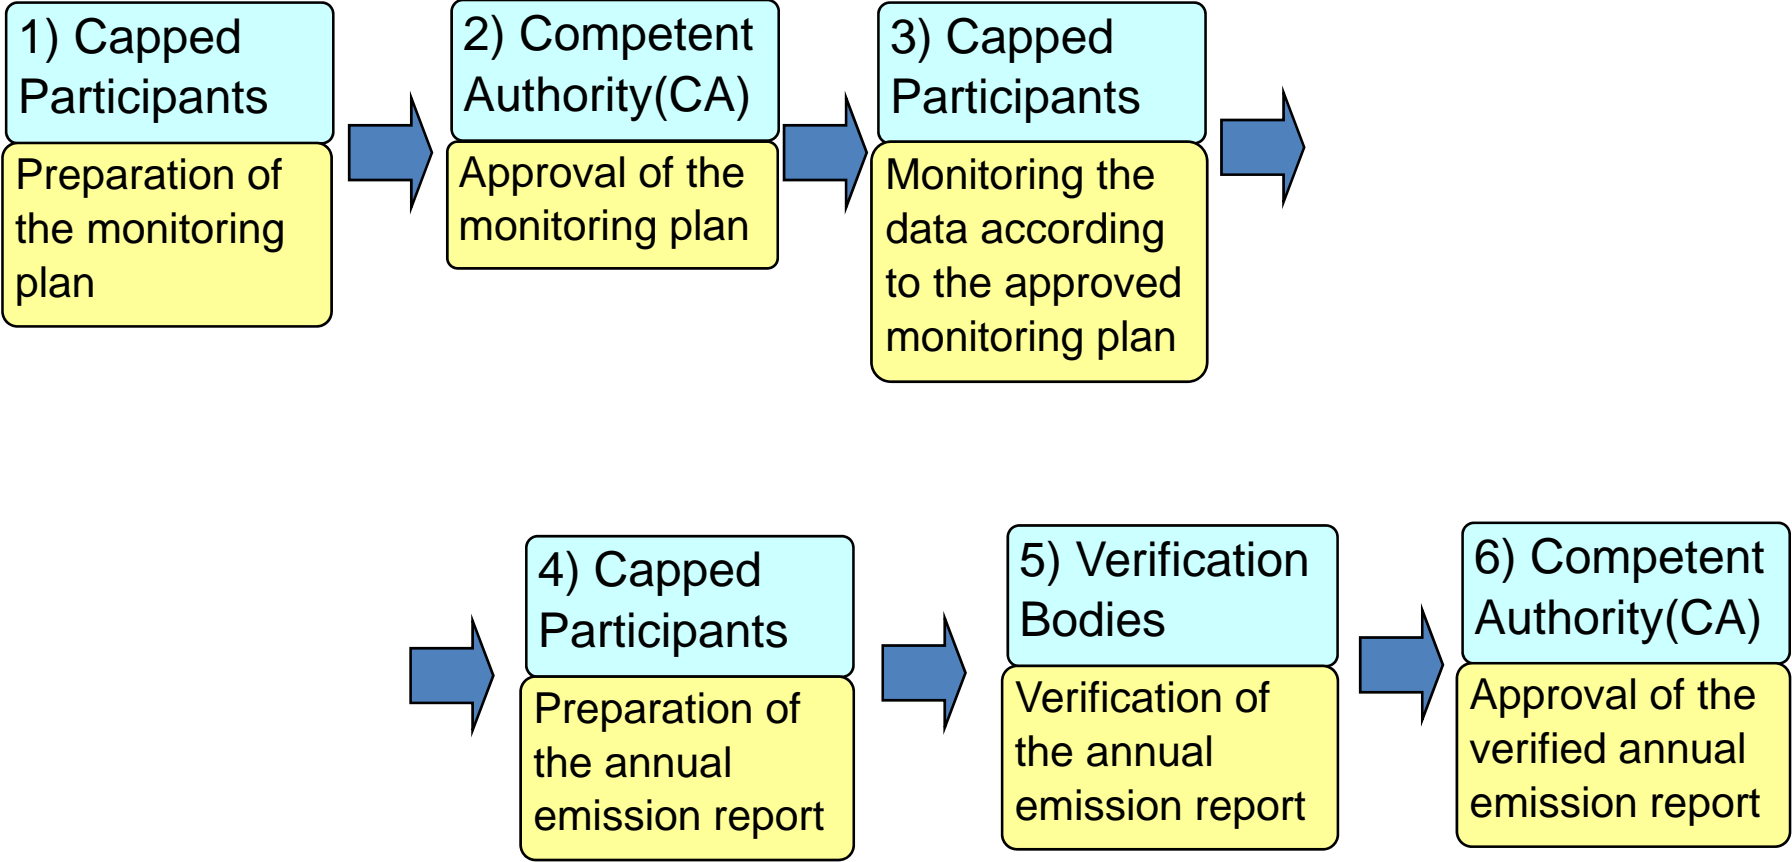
1) Capped Participants

Preparation of the monitoring plan

2) Competent Authority(CA)

Approval of the monitoring plan

3) Capped Participants

Monitoring the data according to the approved monitoring plan

4) Capped Participants

Preparation of the annual emission report

5) Verification Bodies

Verification of the annual emission report

6) Competent Authority(CA)

Approval of the verified annual emission report